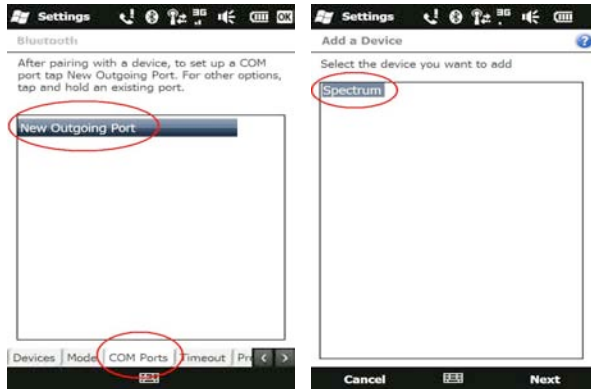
Settings 3G ok

Bluetooth

After pairing with a device, to set up a COM port tap New Outgoing Port. For other options, tap and hold an existing port.

New Outgoing Port

Devices | Mode | COM Ports | Timeout | Pr

Settings 3G

Add a Device

Select the device you want to add

Spectrum

Cancel Next